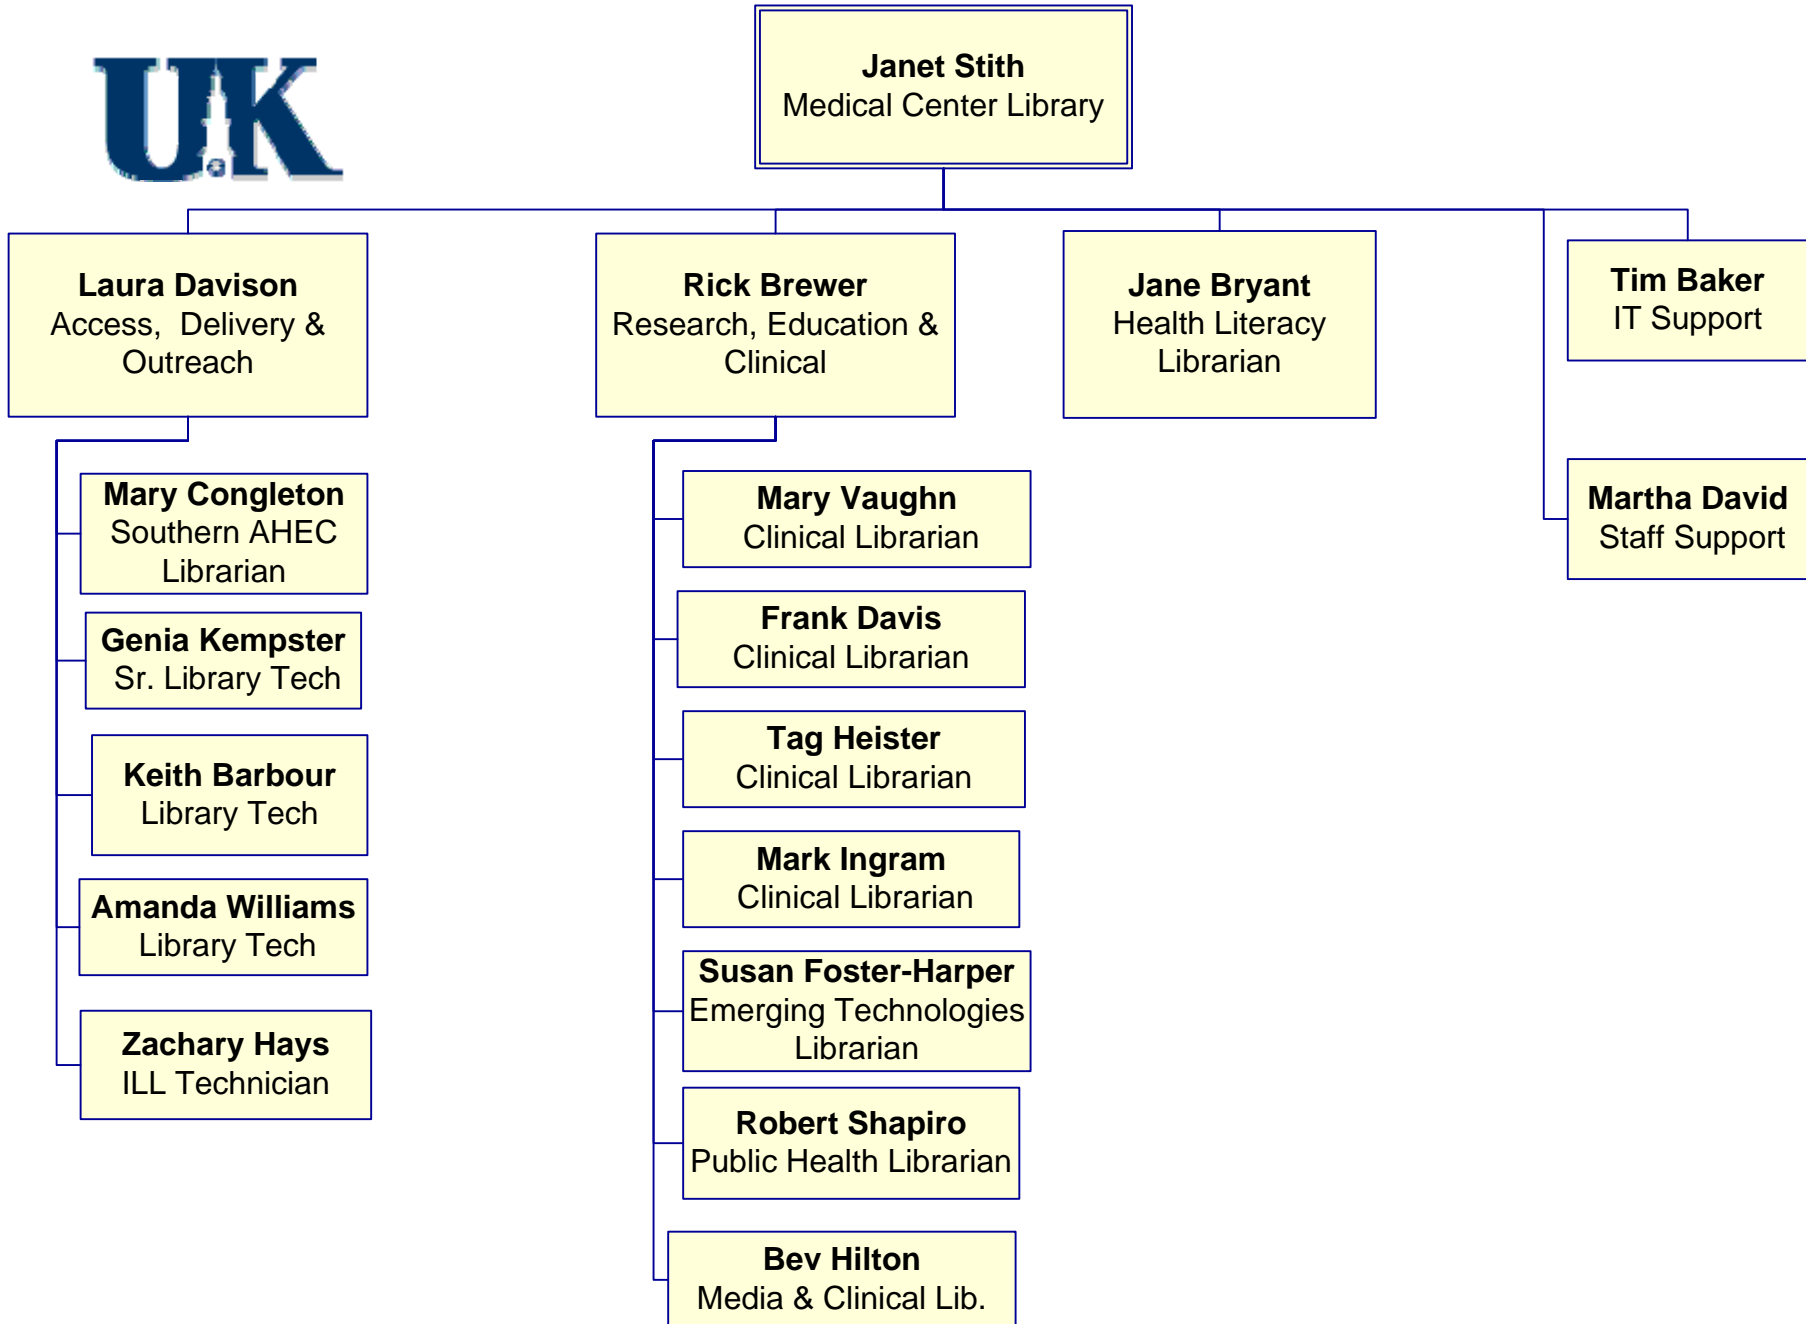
UK

Janet Stith
Medical Center Library

Laura Davison
Access, Delivery & Outreach

Mary Congleton
Southern AHEC Librarian

Genia Kempster
Sr. Library Tech

Keith Barbour
Library Tech

Amanda Williams
Library Tech

Zachary Hays
ILL Technician

Rick Brewer
Research, Education & Clinical

Mary Vaughn
Clinical Librarian

Frank Davis
Clinical Librarian

Tag Heister
Clinical Librarian

Mark Ingram
Clinical Librarian

Susan Foster-Harper
Emerging Technologies Librarian

Robert Shapiro
Public Health Librarian

Bev Hilton
Media & Clinical Lib.

Jane Bryant
Health Literacy Librarian

Tim Baker
IT Support

Martha David
Staff Support